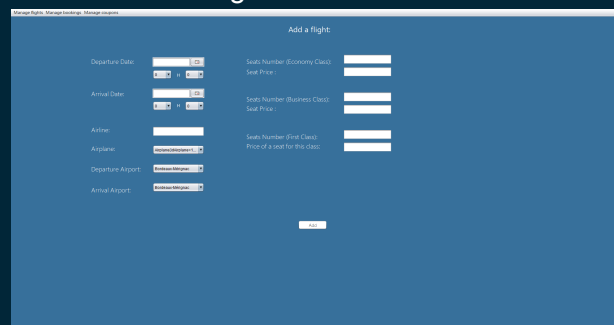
Manage flights Manage bookings Manage coupons

Add a flight:

Departure Date:
0 H 0

Arrival Date:
0 H 0

Airline:

Airplane: Airplane1(Airplane1-...

Departure Airport: Bordeaux-Mérignac

Arrival Airport: Bordeaux-Mérignac

Seats Number (Economy Class):
Seat Price :

Seats Number (Business Class):
Seat Price :

Seats Number (First Class):
Price of a seat for this class:

Add